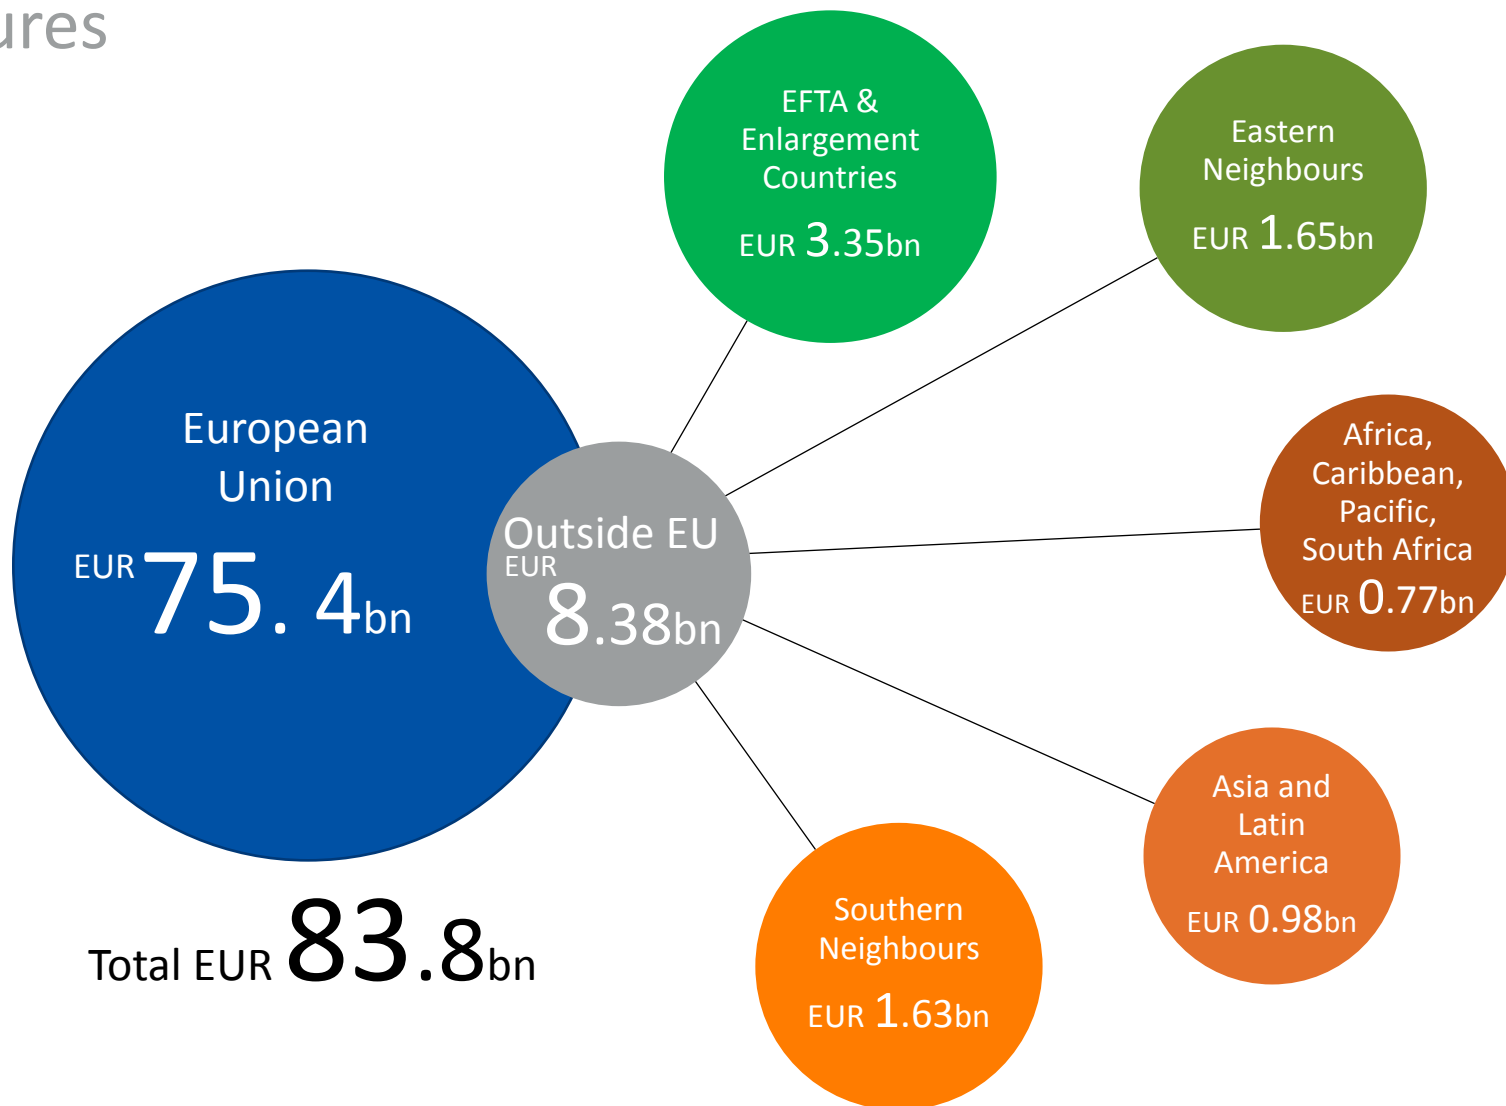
ures

EFTA & Enlargement Countries
EUR 3.35bn

Eastern Neighbours
EUR 1.65bn

European Union
EUR 75. 4bn

Outside EU
EUR 8.38bn

Africa, Caribbean, Pacific, South Africa
EUR 0.77bn

Asia and Latin America
EUR 0.98bn

Southern Neighbours
EUR 1.63bn

Total EUR 83.8bn